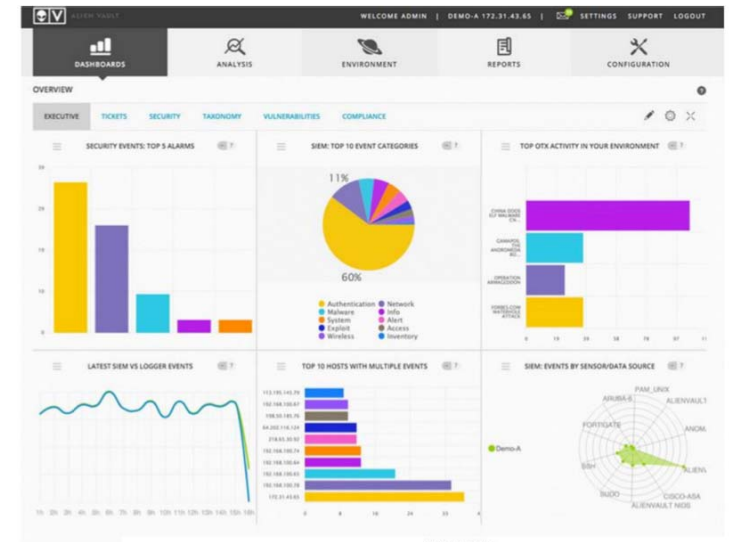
ALIEN VAULT

WELCOME ADMIN | DEMO-A 172.31.43.65 | SETTINGS SUPPORT LOGOUT

DASHBOARDS ANALYSIS ENVIRONMENT REPORTS CONFIGURATION

OVERVIEW

EXECUTIVE TICKETS SECURITY TAXONOMY VULNERABILITIES COMPLIANCE

SECURITY EVENTS: TOP 5 ALARMS

30
20
10
0

SIEM: TOP 10 EVENT CATEGORIES

11%

60%

Authentication
Malware
System
Exploit
Wireless
Network
Info
Alert
Access
Inventory

TOP OTX ACTIVITY IN YOUR ENVIRONMENT

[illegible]

LATEST SIEM VS LOGGER EVENTS

1h 2h 3h 4h 5h 6h 7h 8h 9h 10h 11h 12h 13h 14h 15h 16h

TOP 10 HOSTS WITH MULTIPLE EVENTS

172.31.43.65

SIEM: EVENTS BY SENSOR/DATA SOURCE

Demo-A

PAM_UNIX
ARUBA-6
ALIENVAULT
FORTIGATE
ANOM
ALIEN
SSH
SUDO
CISCO-ASA
ALIENVAULT NIDS